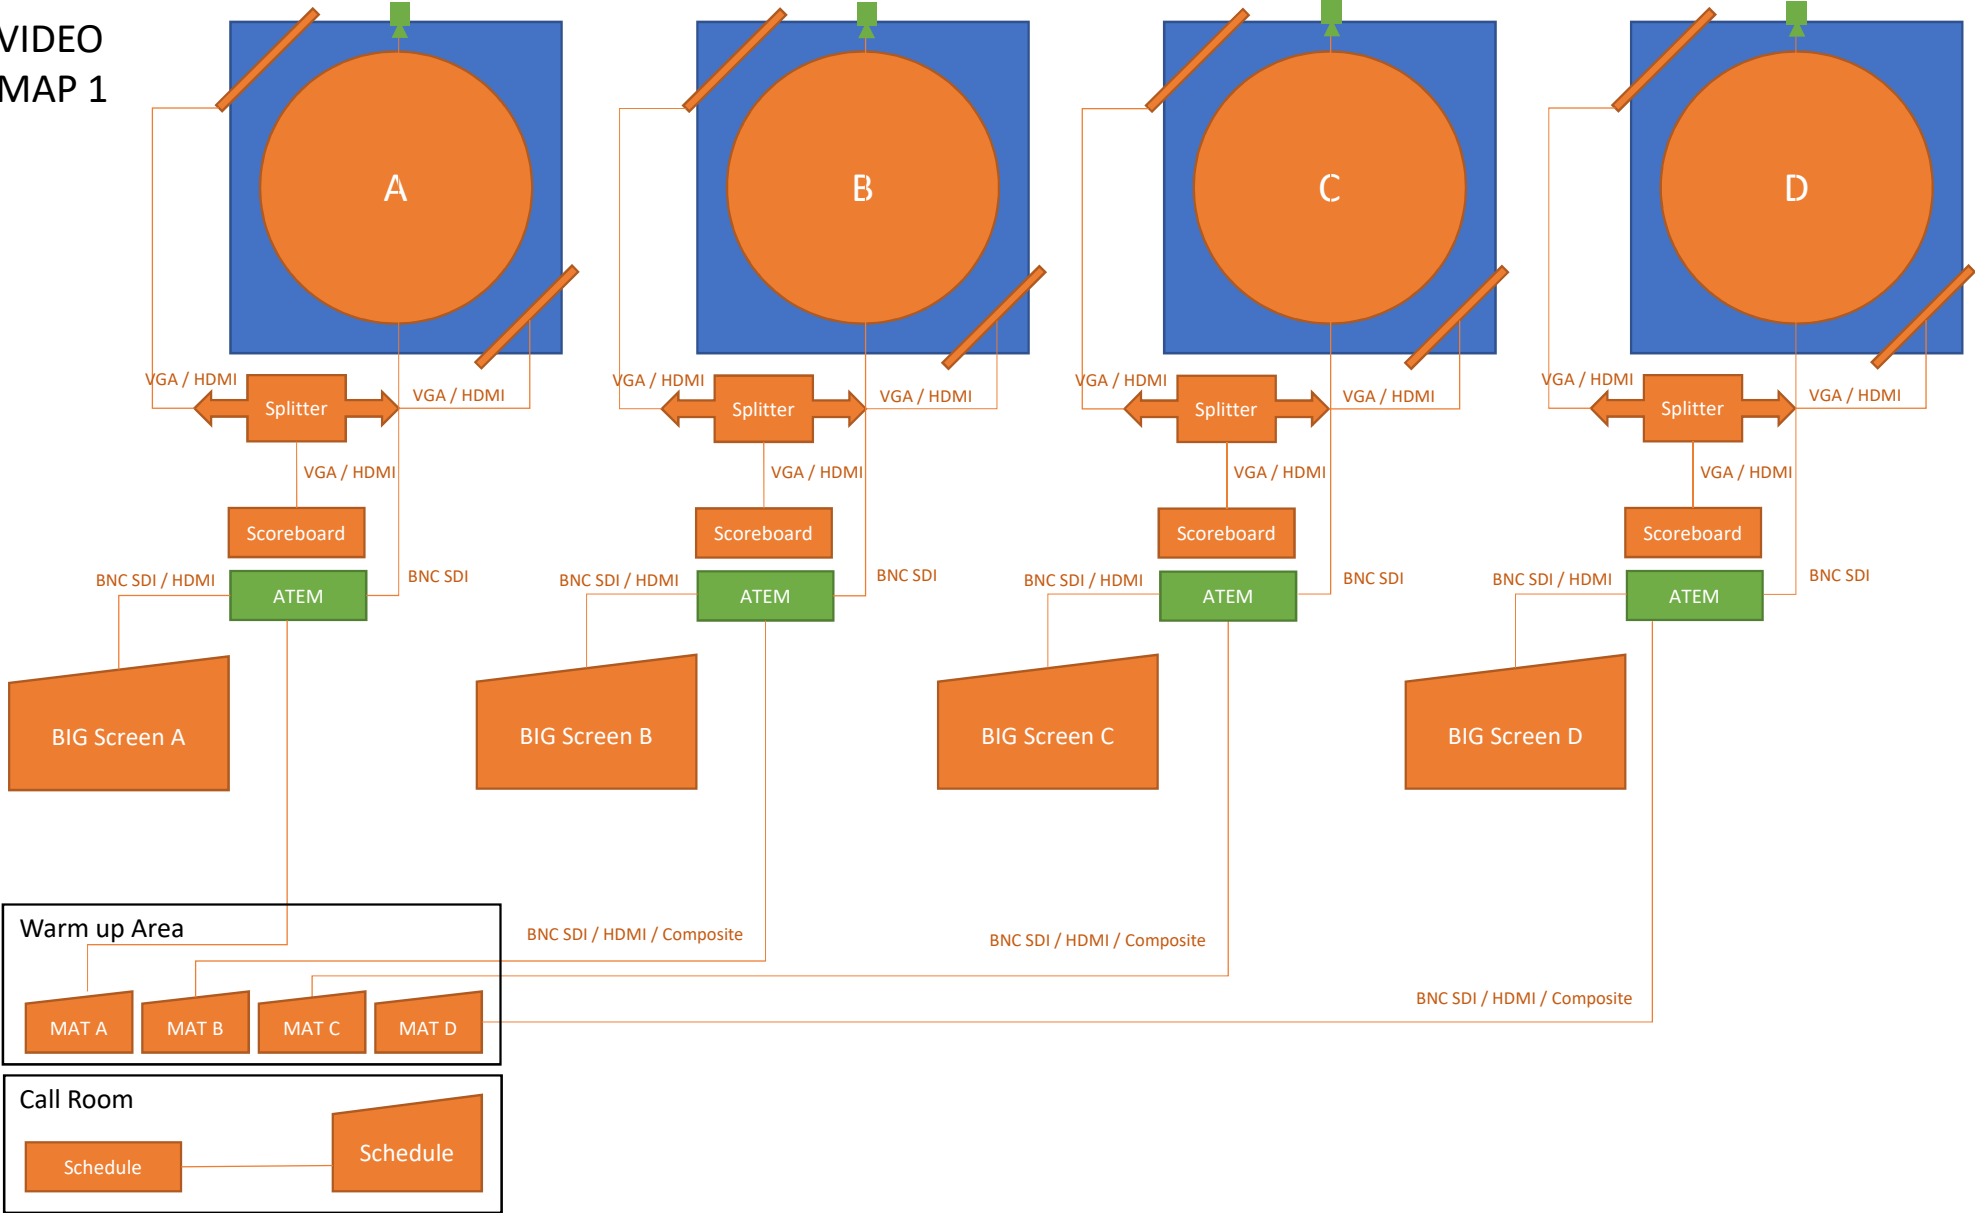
VIDEO MAP 1

A

VGA / HDMI
Splitter
VGA / HDMI
VGA / HDMI
Scoreboard
BNC SDI / HDMI
ATEM
BNC SDI
BIG Screen A

B

VGA / HDMI
Splitter
VGA / HDMI
VGA / HDMI
Scoreboard
BNC SDI / HDMI
ATEM
BNC SDI
BIG Screen B

C

VGA / HDMI
Splitter
VGA / HDMI
VGA / HDMI
Scoreboard
BNC SDI / HDMI
ATEM
BNC SDI
BIG Screen C

D

VGA / HDMI
Splitter
VGA / HDMI
VGA / HDMI
Scoreboard
BNC SDI / HDMI
ATEM
BNC SDI
BIG Screen D

Warm up Area
BNC SDI / HDMI / Composite
BNC SDI / HDMI / Composite
BNC SDI / HDMI / Composite
MAT A
MAT B
MAT C
MAT D

Call Room
Schedule
Schedule